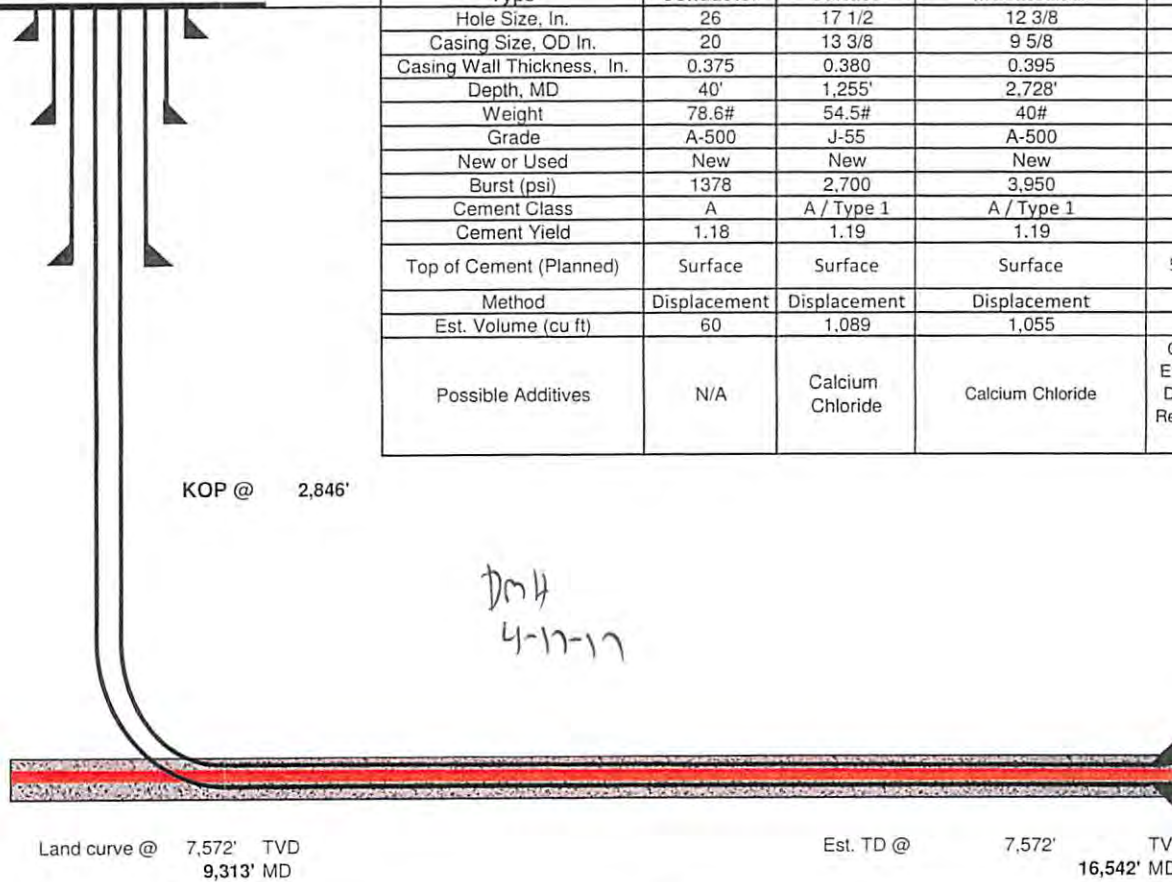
| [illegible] | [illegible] | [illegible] | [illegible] | |
|---|---|---|---|---|
| Hole Size, In. | 26 | 17 1/2 | 12 3/8 | |
| Casing Size, OD In. | 20 | 13 3/8 | 9 5/8 | |
| Casing Wall Thickness, In. | 0.375 | 0.380 | 0.395 | |
| Depth, MD | 40' | 1,255' | 2,728' | |
| Weight | 78.6# | 54.5# | 40# | |
| Grade | A-500 | J-55 | A-500 | |
| New or Used | New | New | New | |
| Burst (psi) | 1378 | 2,700 | 3,950 | |
| Cement Class | A | A / Type 1 | A / Type 1 | |
| Cement Yield | 1.18 | 1.19 | 1.19 | |
| Top of Cement (Planned) | Surface | Surface | Surface | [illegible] |
| Method | Displacement | Displacement | Displacement | |
| Est. Volume (cu ft) | 60 | 1,089 | 1,055 | |
| Possible Additives | N/A | Calcium Chloride | Calcium Chloride | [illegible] |

KOP @ 2,846'

DMH
4-17-17

Land curve @ 7,572' TVD
9,313' MD

Est. TD @ 7,572' TV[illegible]
16,542' M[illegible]